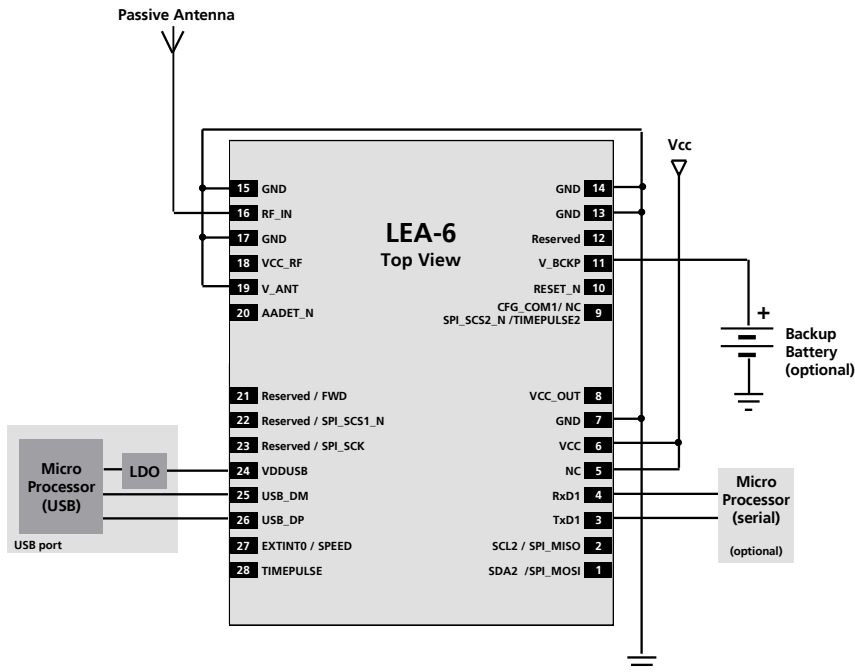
Passive Antenna

Vcc

LEA-6
Top View

15 GND
16 RF_IN
17 GND
18 VCC_RF
19 V_ANT
20 AADET_N
21 Reserved / FWD
22 Reserved / SPI_SCS1_N
23 Reserved / SPI_SCK
24 VDDUSB
25 USB_DM
26 USB_DP
27 EXTINT0 / SPEED
28 TIMEPULSE

GND 14
GND 13
Reserved 12
V_BCKP 11
RESET_N 10
CFG_COM1/ NC SPI_SCS2_N /TIMEPULSE2 9
VCC_OUT 8
GND 7
VCC 6
NC 5
RxD1 4
TxD1 3
SCL2 / SPI_MISO 2
SDA2 /SPI_MOSI 1

+
Backup Battery (optional)
-

Micro Processor (USB)
LDO
USB port

Micro Processor (serial)
(optional)